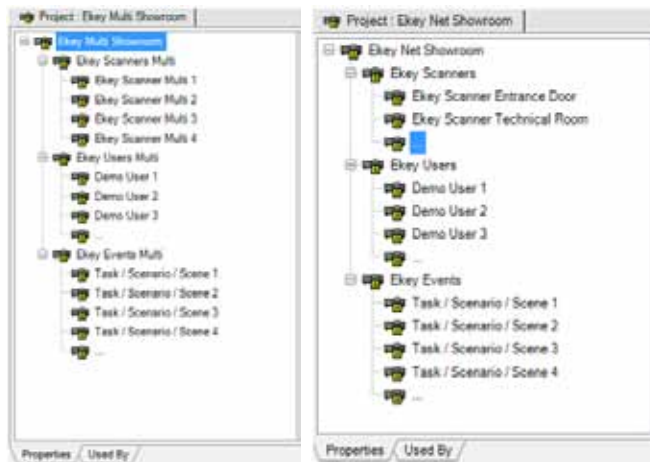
Project : Ekey Multi Showroom

Ekey Multi Showroom
Ekey Scanners Multi
Ekey Scanner Multi 1
Ekey Scanner Multi 2
Ekey Scanner Multi 3
Ekey Scanner Multi 4
Ekey Users Multi
Demo User 1
Demo User 2
Demo User 3
...
Ekey Events Multi
Task / Scenario / Scene 1
Task / Scenario / Scene 2
Task / Scenario / Scene 3
Task / Scenario / Scene 4
...

Properties
Used By

Project : Ekey Net Showroom

Ekey Net Showroom
Ekey Scanners
Ekey Scanner Entrance Door
Ekey Scanner Technical Room
...
Ekey Users
Demo User 1
Demo User 2
Demo User 3
...
Ekey Events
Task / Scenario / Scene 1
Task / Scenario / Scene 2
Task / Scenario / Scene 3
Task / Scenario / Scene 4
...

Properties
Used By